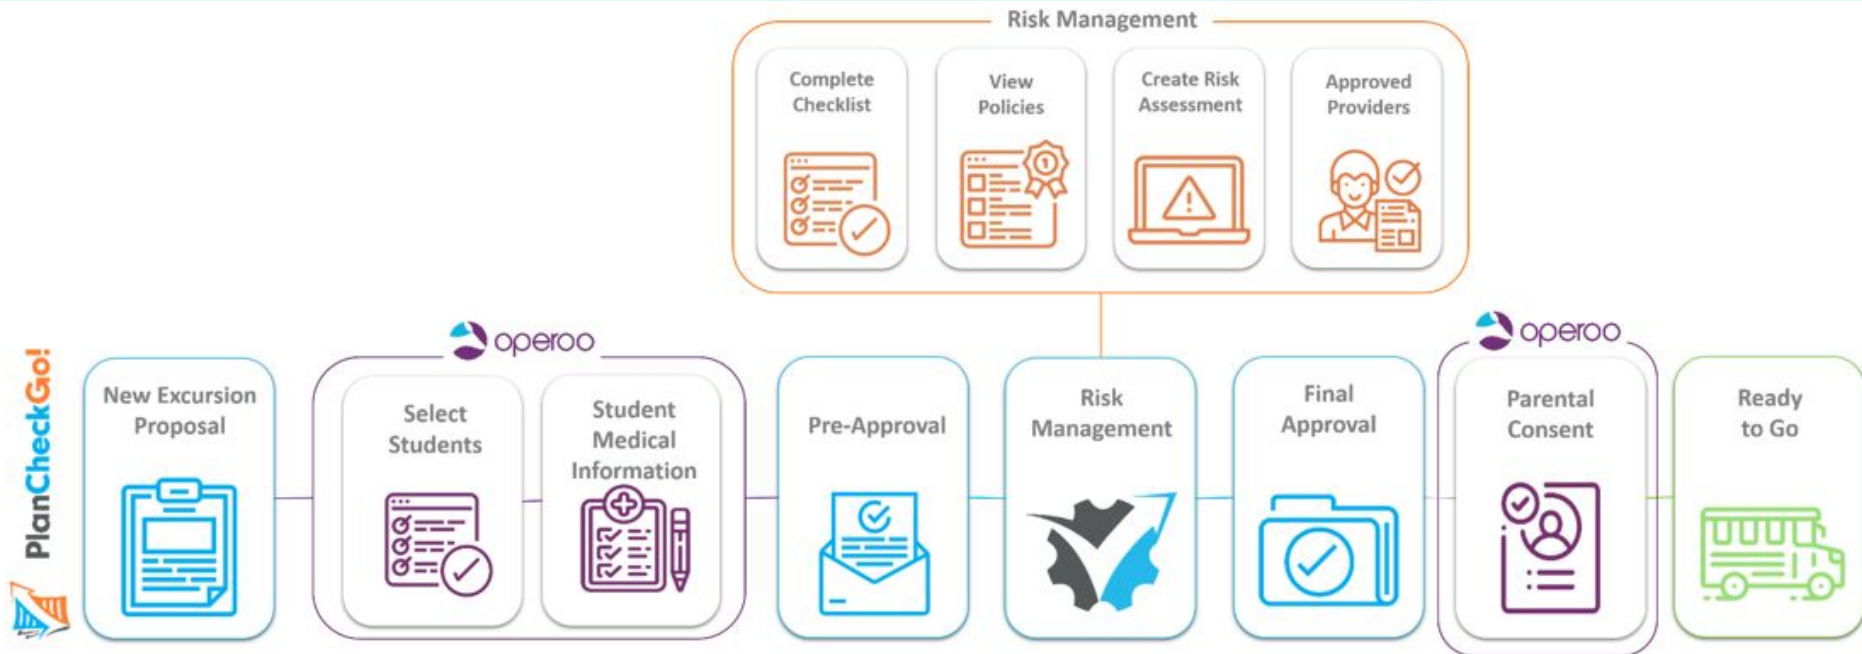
Risk Management

Complete Checklist

View Policies

Create Risk Assessment

Approved Providers

PlanCheckGo!

New Excursion Proposal

operoo

Select Students

Student Medical Information

Pre-Approval

Risk Management

Final Approval

operoo

Parental Consent

Ready to Go